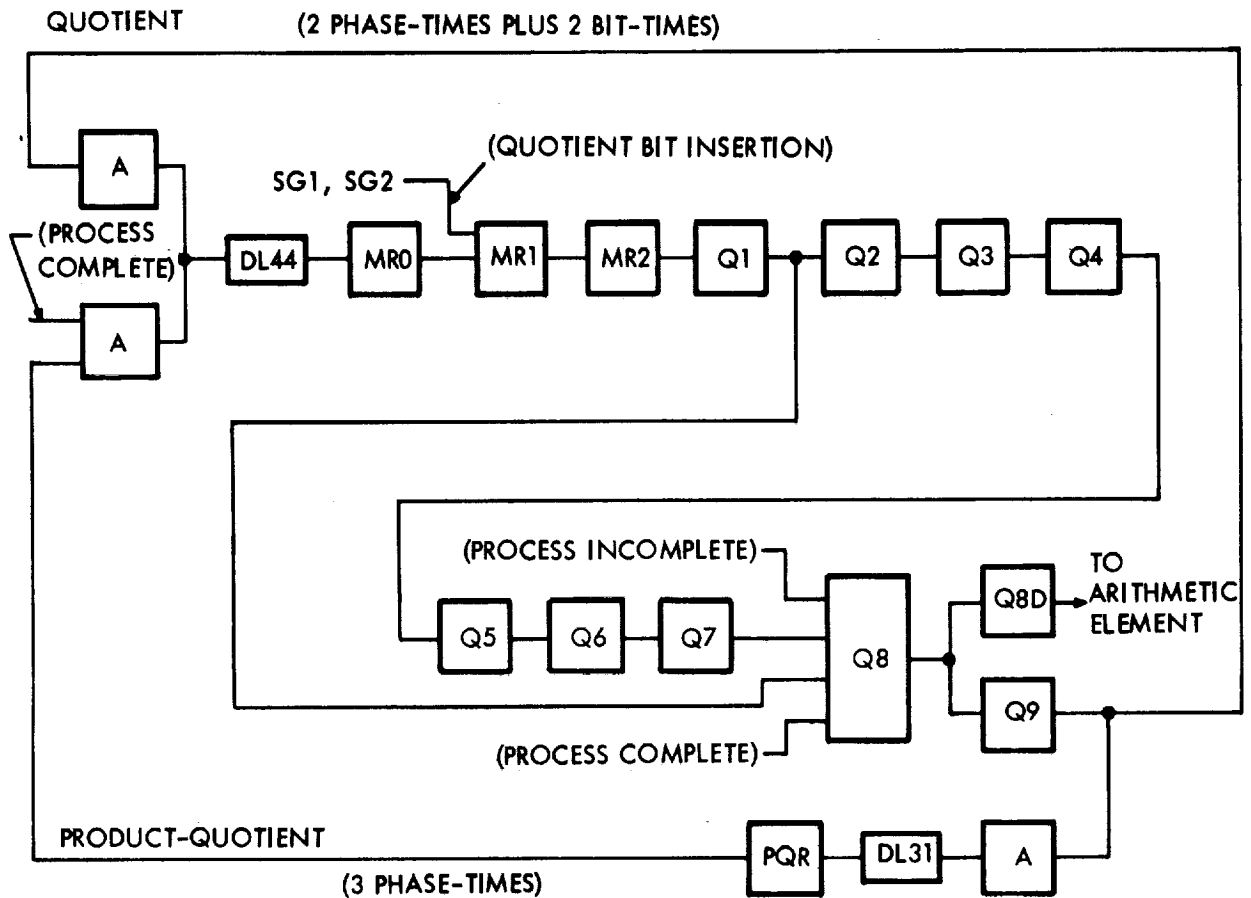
QUOTIENT (2 PHASE-TIMES PLUS 2 BIT-TIMES)

A

(QUOTIENT BIT INSERTION)

SG1, SG2

(PROCESS COMPLETE)

DL44 MR0 MR1 MR2 Q1 Q2 Q3 Q4

A

(PROCESS INCOMPLETE)

TO ARITHMETIC ELEMENT

Q8D

Q5 Q6 Q7 Q8

Q9

(PROCESS COMPLETE)

PRODUCT-QUOTIENT

PQR DL31 A

(3 PHASE-TIMES)